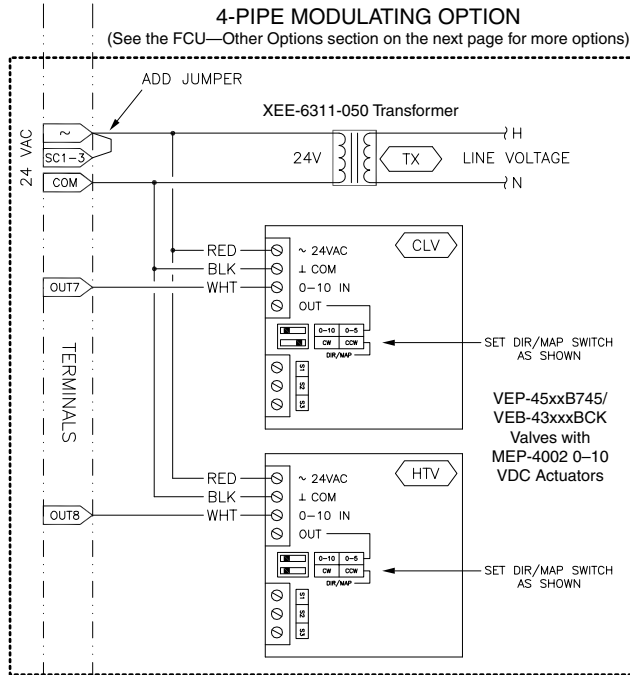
4-PIPE MODULATING OPTION
(See the FCU—Other Options section on the next page for more options)

ADD JUMPER

24 VAC
~
SC1-3
COM

XEE-6311-050 Transformer
24V
TX
LINE VOLTAGE
H
N

RED
BLK
WHT
OUT7

~ 24VAC
⊥ COM
0–10 IN
OUT
CLV
0–10 0–5
CW CCW
DIR/MAP
S1
S2
S3

SET DIR/MAP SWITCH AS SHOWN

TERMINALS

VEP-45xxB745/
VEB-43xxxBCK
Valves with
MEP-4002 0–10
VDC Actuators

RED
BLK
WHT
OUT8

~ 24VAC
⊥ COM
0–10 IN
OUT
HTV
0–10 0–5
CW CCW
DIR/MAP
S1
S2
S3

SET DIR/MAP SWITCH AS SHOWN